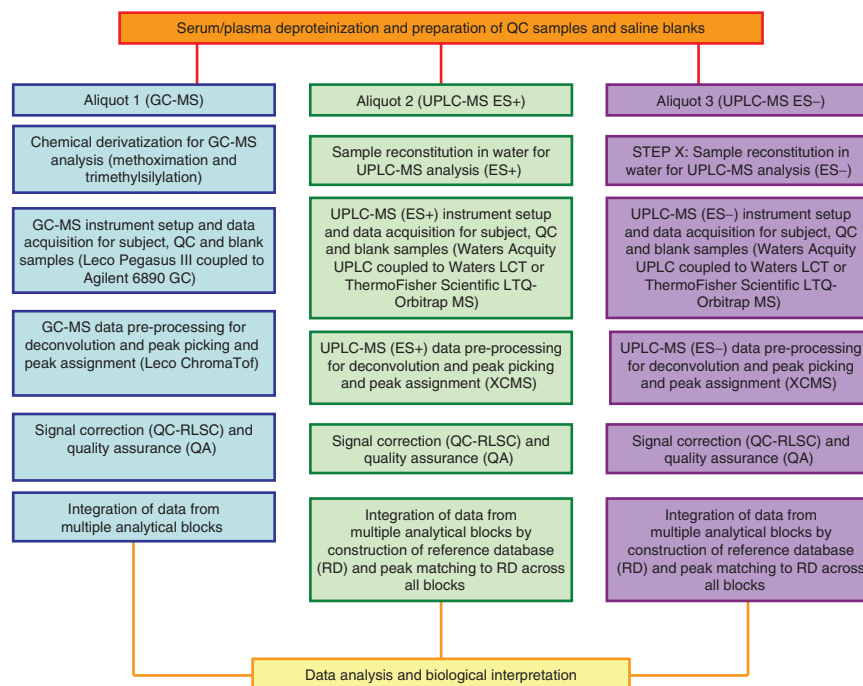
Serum/plasma deproteinization and preparation of QC samples and saline blanks

Aliquot 1 (GC-MS)

Chemical derivatization for GC-MS analysis (methoximation and trimethylsilylation)

GC-MS instrument setup and data acquisition for subject, QC and blank samples (Leco Pegasus III coupled to Agilent 6890 GC)

GC-MS data pre-processing for deconvolution and peak picking and peak assignment (Leco ChromaTof)

Signal correction (QC-RLSC) and quality assurance (QA)

Integration of data from multiple analytical blocks

Aliquot 2 (UPLC-MS ES+)

Sample reconstitution in water for UPLC-MS analysis (ES+)

UPLC-MS (ES+) instrument setup and data acquisition for subject, QC and blank samples (Waters Acquity UPLC coupled to Waters LCT or ThermoFisher Scientific LTQ-Orbitrap MS)

UPLC-MS (ES+) data pre-processing for deconvolution and peak picking and peak assignment (XCMS)

Signal correction (QC-RLSC) and quality assurance (QA)

Integration of data from multiple analytical blocks by construction of reference database (RD) and peak matching to RD across all blocks

Aliquot 3 (UPLC-MS ES–)

STEP X: Sample reconstitution in water for UPLC-MS analysis (ES–)

UPLC-MS (ES–) instrument setup and data acquisition for subject, QC and blank samples (Waters Acquity UPLC coupled to Waters LCT or ThermoFisher Scientific LTQ-Orbitrap MS)

UPLC-MS (ES–) data pre-processing for deconvolution and peak picking and peak assignment (XCMS)

Signal correction (QC-RLSC) and quality assurance (QA)

Integration of data from multiple analytical blocks by construction of reference database (RD) and peak matching to RD across all blocks

Data analysis and biological interpretation